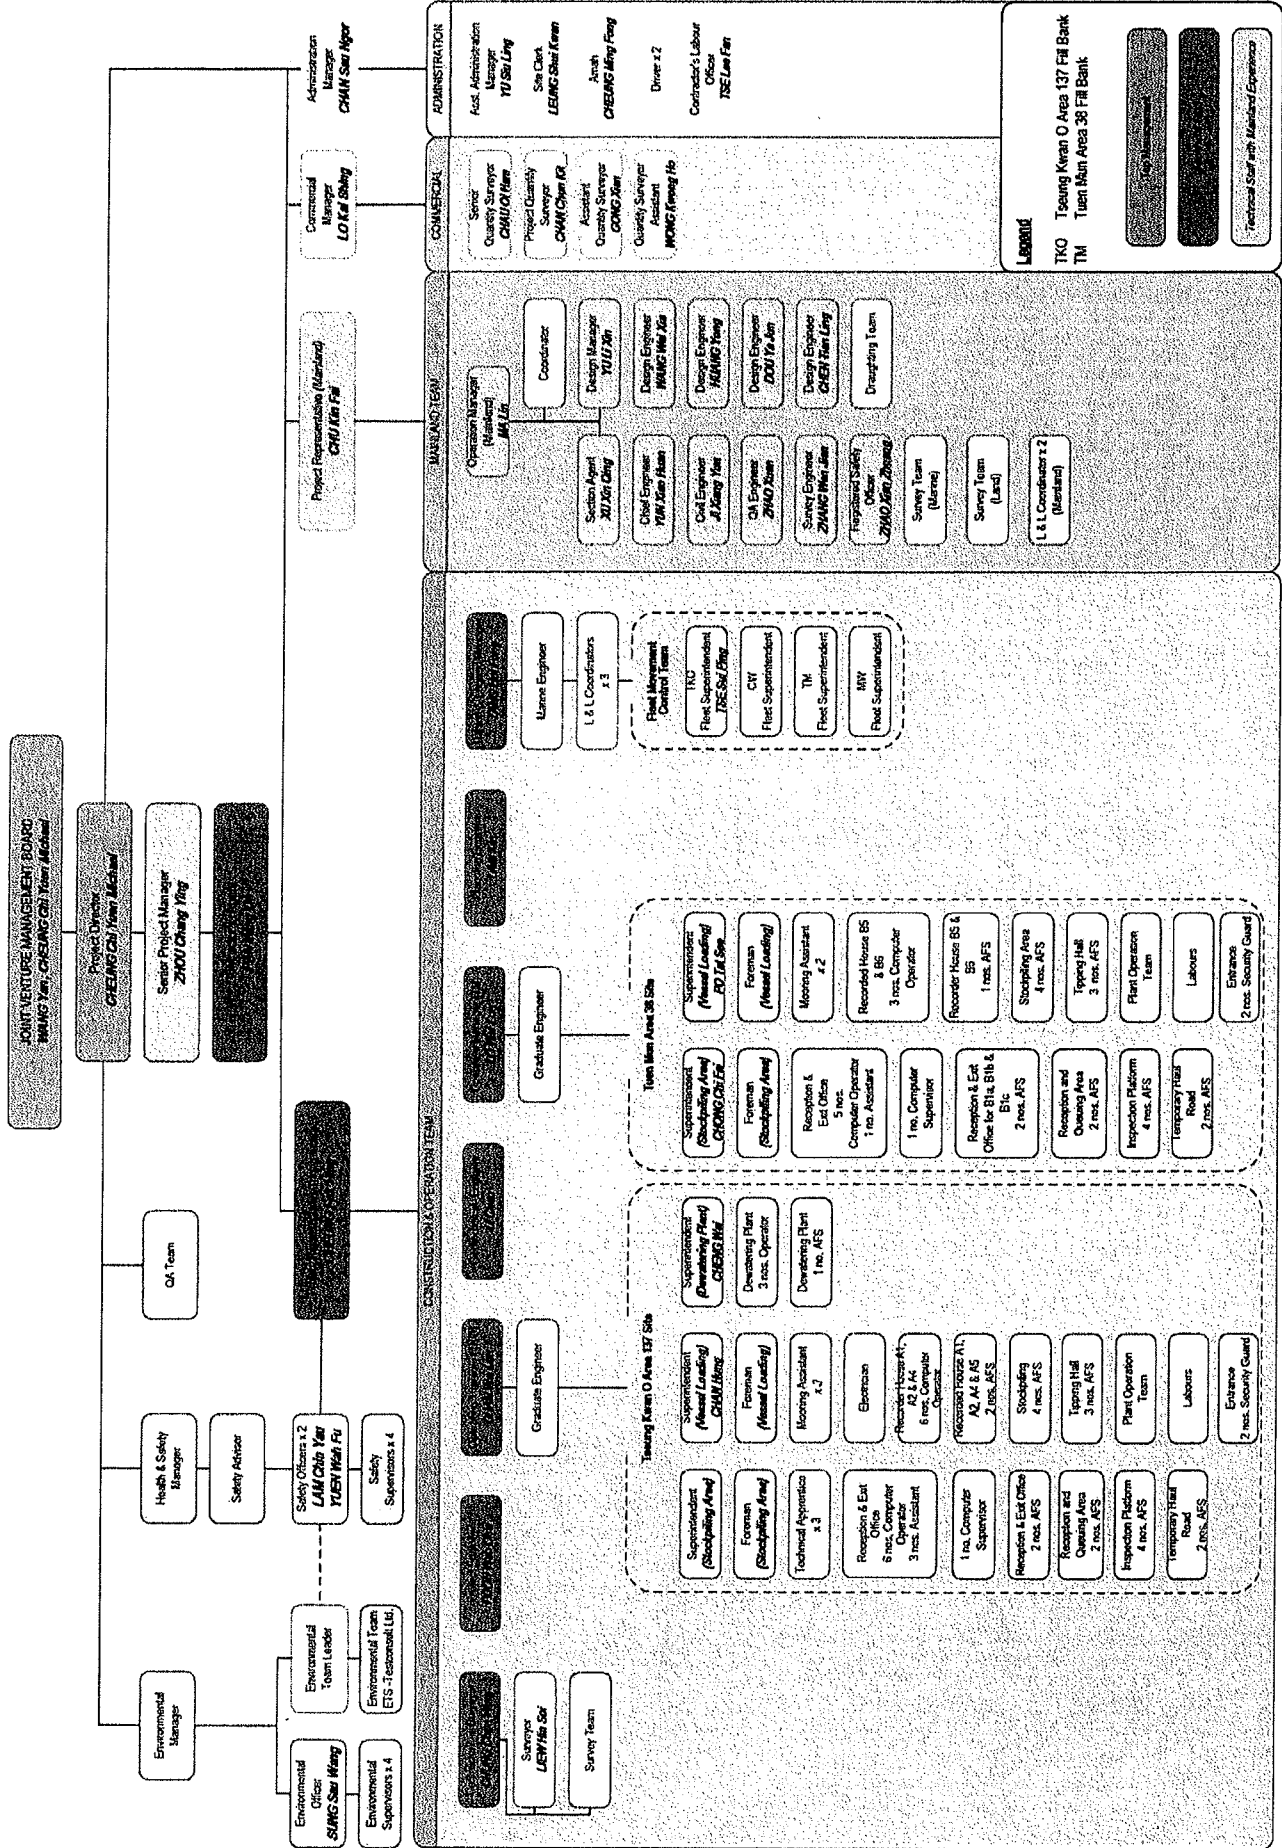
JOINT VENTURE MANAGEMENT BOARD
WANG Yan, CHEUNG Chi Yuen Michael

Project Director
CHEUNG Chi Yuen Michael

Senior Project Manager
ZHOU Chang Ying

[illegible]

Environmental Manager

Health & Safety Manager

QA Team

Project Representative (Mainland)
CHU Kin Fai

Commercial Manager
LO Kai Shing

Administration Manager
CHAN Sau Ngor

Environmental Officer
SUNG Sau Wang

Environmental Supervisors x 4

Environmental Team Leader

Environmental Team
ETS-Testconsult Ltd.

Safety Advisor

Safety Officers x 2
LAM Chiu Yau
YUEN Wah Fu

Safety Supervisors x 4

CONSTRUCTION & OPERATION TEAM

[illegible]

Surveyor
LIEW Hin Sai

Survey Team

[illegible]

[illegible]

Graduate Engineer

Tseung Kwan O Area 137 Site

Superintendent (Stockpiling Area)

Foreman (Stockpiling Area)

Technical Apprentice x 3

Reception & Exit Office
6 nos. Computer Operator
3 nos. Assistant

1 no. Computer Supervisor

Reception & Exit Office
2 nos. AFS

Reception and Queuing Area
2 nos. AFS

Inspection Platform
4 nos. AFS

Temporary Haul Road
2 nos. AFS

Superintendent (Vessel Loading)
CHAN Hung

Foreman (Vessel Loading)

Mooring Assistant x 2

Electrician

Recorder House A1, A2 & A4
6 nos. Computer Operator

Recorder House A1, A2, A4 & A5
2 nos. AFS

Stockpiling
4 nos. AFS

Tipping Hall
3 nos. AFS

Plant Operation Team

Labours

Entrance
2 nos. Security Guard

Superintendent (Dewatering Plant)
CHENG Wai

Dewatering Plant
3 nos. Operator

Dewatering Plant
1 no. AFS

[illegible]

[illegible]

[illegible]

Graduate Engineer

Tuen Mun Area 38 Site

Superintendent (Stockpiling Area)
CHONG Chi Fai

Foreman (Stockpiling Area)

Reception & Exit Office
5 nos. Computer Operator
1 no. Assistant

1 no. Computer Supervisor

Reception and Exit Office for B1a, B1b & B1c
2 nos. AFS

Reception and Queuing Area
2 nos. AFS

Inspection Platform
4 nos. AFS

Temporary Haul Road
2 nos. AFS

Superintendent (Vessel Loading)
PO Tai Sun

Foreman (Vessel Loading)

Mooring Assistant x 2

Recorder House B5 & B6
3 nos. Computer Operator

Recorder House B5 & B6
1 no. AFS

Stockpiling Area
4 nos. AFS

Tipping Hall
3 nos. AFS

Plant Operation Team

Labours

Entrance
2 nos. Security Guard

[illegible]

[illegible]

Marine Engineer

L & L Coordinators x 3

Fleet Movement Control Team

TKO Fleet Superintendent
TSE Sui Ping

CW Fleet Superintendent

TM Fleet Superintendent

MW Fleet Superintendent

MAINLAND TEAM

Operation Manager (Mainland)
MA Lin

Coordinator

Section Agent
XU Xin Qing

Chief Engineer
YIN Xiao Huan

Civil Engineer
JI Xiang Yan

QA Engineer
ZHAO Yuan

Survey Engineer
ZHANG Wei Jian

Registered Safety Officer
ZHAO Xin Zhuang

Survey Team (Marine)

Survey Team (Land)

L & L Coordinator x 2 (Mainland)

Design Manager
YU Li Xin

Design Engineer
WANG Wei Xia

Design Engineer
HUANG Yang

Design Engineer
DOU Ya Jun

Design Engineer
CHEN Xian Ling

Draughting Team

COMMERCIAL

Senior Quantity Surveyor
CHAU Oi Yee

Project Quantity Surveyor
CHAN Chun Ki

Assistant Quantity Surveyor
GONG Xian

Quantity Surveyor Assistant
WONG Kwong Ho

ADMINISTRATION

Asst. Administration Manager
YU Siu Ling

Site Clerk
LEUNG Siut Kwan

Amah
CHEUNG Ming Fong

Driver x 2

Contractor's Labour Officer
TSE Lee Fan

Legend
TKO Tseung Kwan O Area 137 Fill Bank
TM Tuen Mun Area 38 Fill Bank

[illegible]

Technical Staff with Mainland Experience